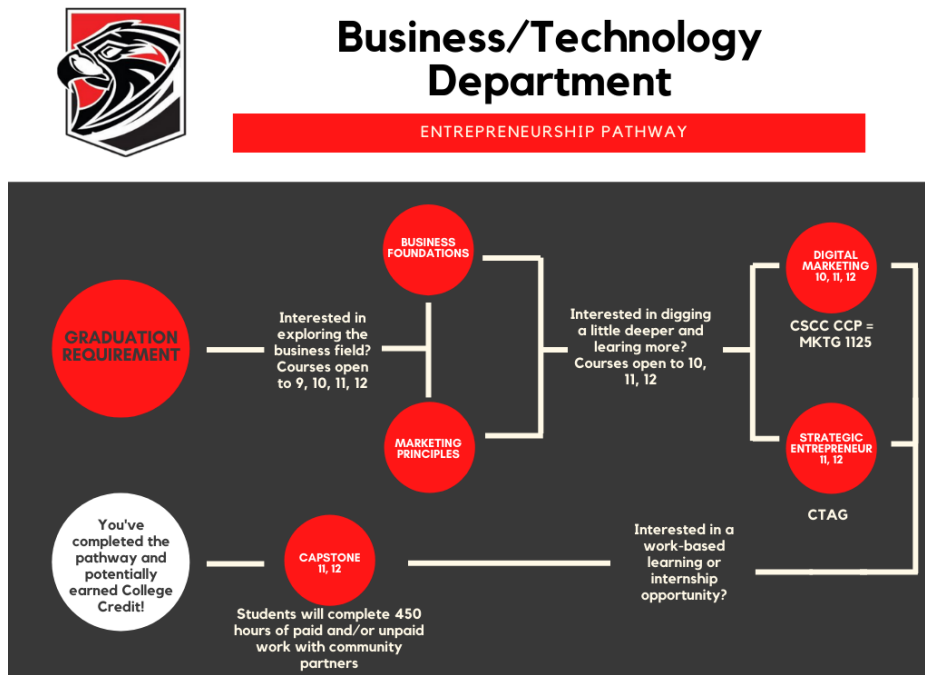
Business/Technology Department

ENTREPRENEURSHIP PATHWAY

GRADUATION REQUIREMENT

Interested in exploring the business field? Courses open to 9, 10, 11, 12

BUSINESS FOUNDATIONS

MARKETING PRINCIPLES

Interested in digging a little deeper and learing more? Courses open to 10, 11, 12

DIGITAL MARKETING 10, 11, 12

CSCC CCP = MKTG 1125

STRATEGIC ENTREPRENEUR 11, 12

CTAG

Interested in a work-based learning or internship opportunity?

CAPSTONE 11, 12

Students will complete 450 hours of paid and/or unpaid work with community partners

You've completed the pathway and potentially earned College Credit!